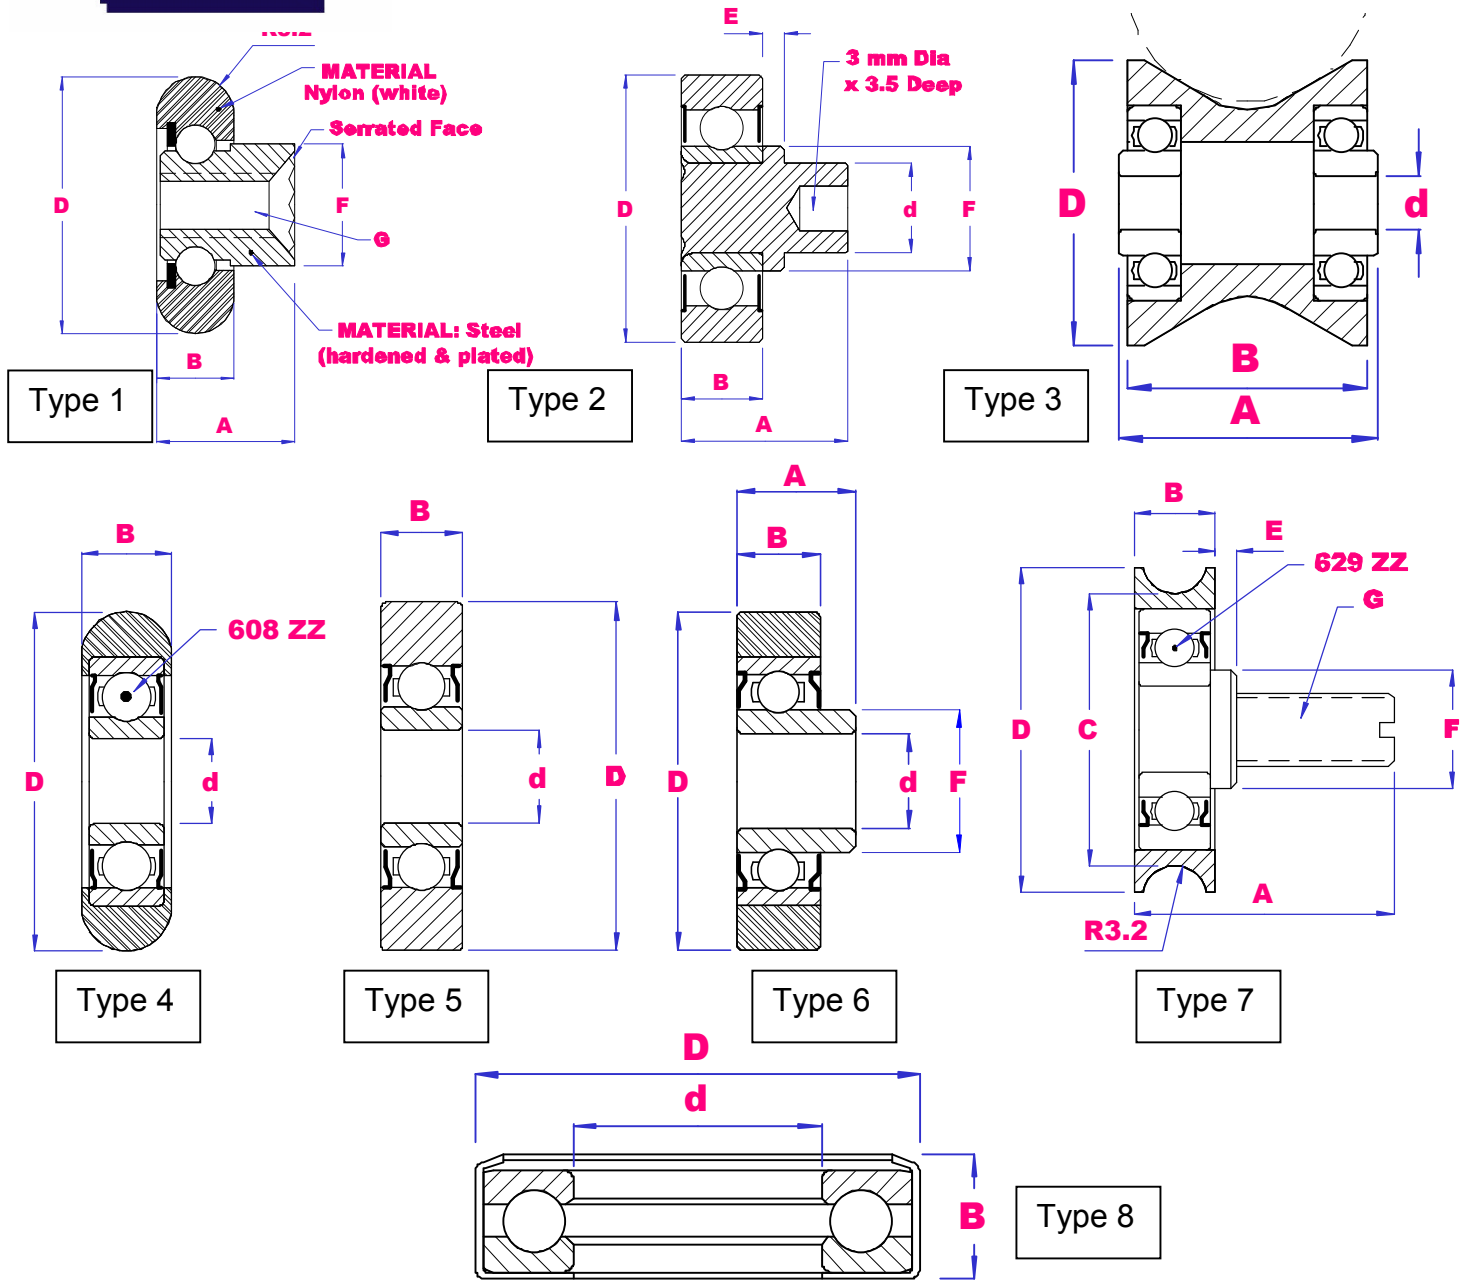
R3.2
MATERIAL Nylon (white)
Serrated Face
D
F
G
B
A
MATERIAL: Steel (hardened & plated)
Type 1

E
3 mm Dia x 3.5 Deep
D
d
F
B
A
Type 2

D
d
B
A
Type 3

B
608 ZZ
D
d
Type 4

B
d
D
Type 5

A
B
D
d
F
Type 6

B
E
629 ZZ
G
D
C
F
A
R3.2
Type 7

D
d
B
Type 8